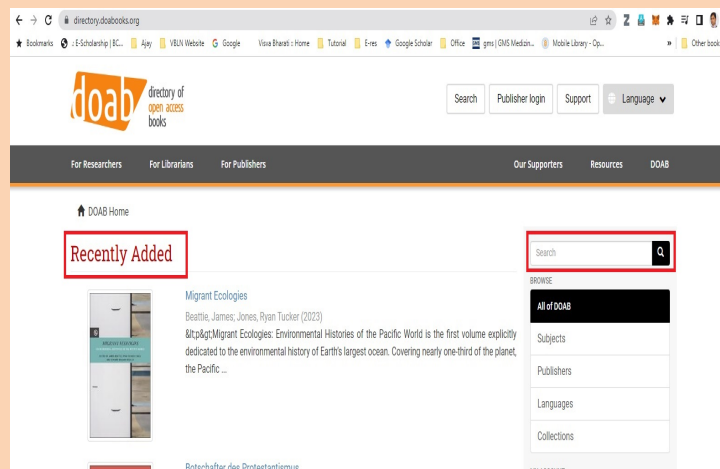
directory.doabooks.org

Bookmarks : E-Scholarship | BC... Ajay VBLN Website Google Visva Bharati :: Home Tutorial E-res Google Scholar Office gms | GMS Medizin... Mobile Library - Op... » Other book

doab directory of open access books

Search Publisher login Support Language

For Researchers For Librarians For Publishers Our Supporters Resources DOAB

DOAB Home

Recently Added

Search

BROWSE

All of DOAB

Subjects

Publishers

Languages

Collections

Migrant Ecologies

Beattie, James; Jones, Ryan Tucker (2023)

&lt;p&gt;Migrant Ecologies: Environmental Histories of the Pacific World is the first volume explicitly dedicated to the environmental history of Earth's largest ocean. Covering nearly one-third of the planet, the Pacific ...

MIGRANT ECOLOGIES

Botschafter des Protestantismus